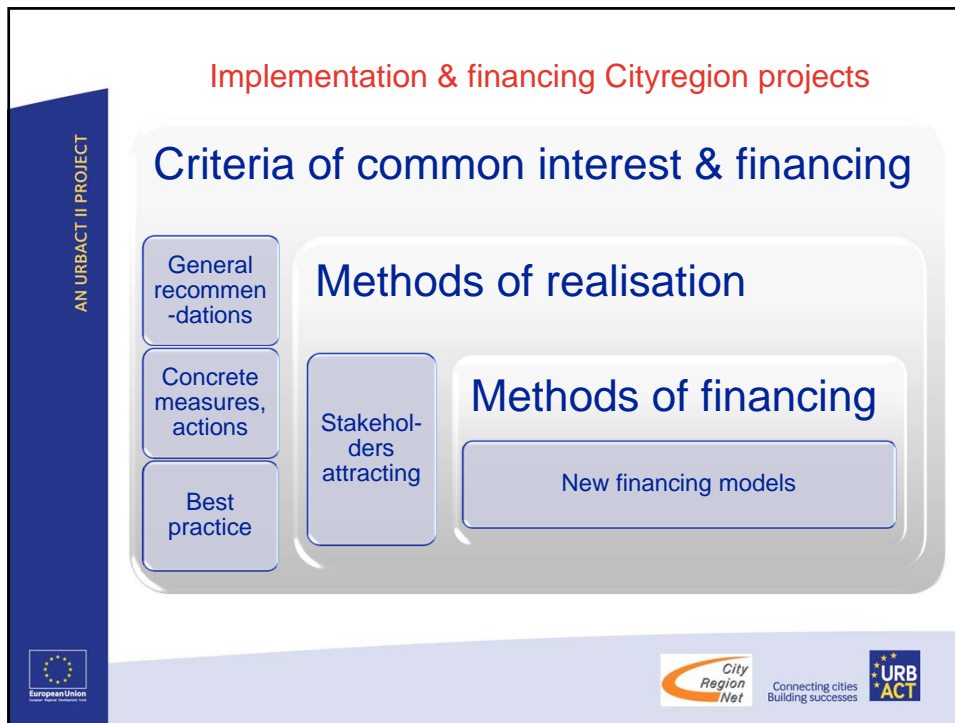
AN URBACT II PROJECT

Implementation & financing Cityregion projects

Criteria of common interest & financing

General recommen-dations

Concrete measures, actions

Best practice

Methods of realisation

Stakeholders attracting

Methods of financing

New financing models

European Union

City Region Net

Connecting cities Building successes

URB ACT